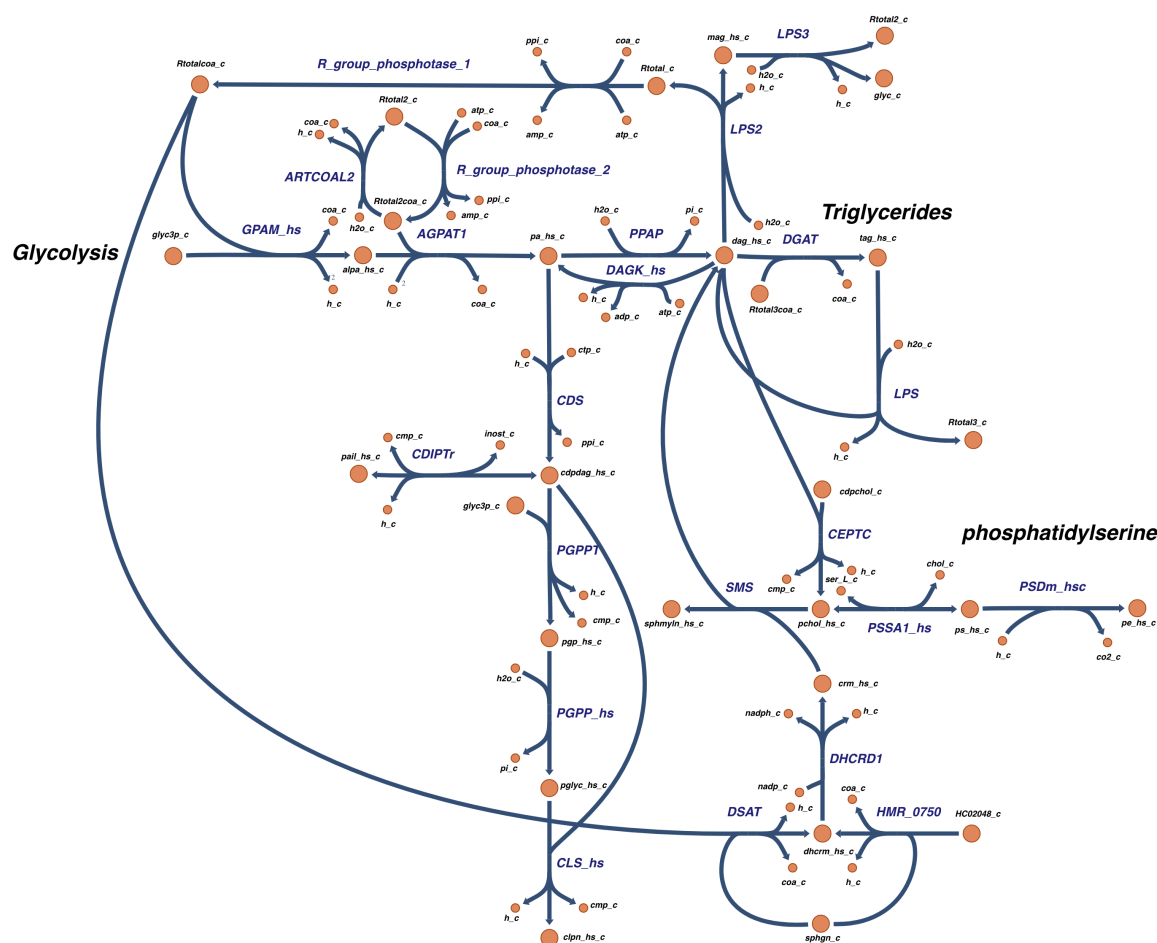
Rtotalcoa_c
R_group_phosphotase_1
ppi_c
coa_c
Rtotal_c
amp_c
atp_c
mag_hs_c
LPS3
Rtotal2_c
h2o_c
h_c
h_c
glyc_c
LPS2
Rtotal2_c
atp_c
coa_c
coa_c
h_c
ARTCOAL2
R_group_phosphotase_2
ppi_c
h2o_c
Rtotal2coa_c
amp_c
Glycolysis
glyc3p_c
GPAM_hs
coa_c
alpa_hs_c
h_c
AGPAT1
h_c
coa_c
h2o_c
pi_c
pa_hs_c
PPAP
h2o_c
dag_hs_c
Triglycerides
DGAT
tag_hs_c
DAGK_hs
h_c
adp_c
atp_c
Rtotal3coa_c
coa_c
h2o_c
h_c
ctp_c
CDS
ppi_c
LPS
Rtotal3_c
h_c
cmp_c
inost_c
pail_hs_c
CDIPTr
cdpdag_hs_c
h_c
glyc3p_c
PGPPT
h_c
cmp_c
pgp_hs_c
cdpchol_c
CEPTC
phosphatidylserine
h_c
chol_c
cmp_c
ser_L_c
SMS
sphmyln_hs_c
pchol_hs_c
PSSA1_hs
ps_hs_c
PSDm_hsc
pe_hs_c
h_c
co2_c
h2o_c
PGPP_hs
pi_c
crm_hs_c
nadph_c
h_c
DHCRD1
pglyc_hs_c
nadp_c
h_c
coa_c
DSAT
HMR_0750
HC02048_c
dhcrm_hs_c
coa_c
h_c
CLS_hs
h_c
cmp_c
clpn_hs_c
sphgn_c